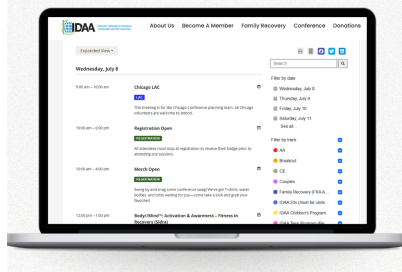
IDAA

About Us Become A Member Family Recovery Conference Donations

Expanded View

Search

Wednesday, July 8

Filter by date

Wednesday, July 8

Thursday, July 9

Friday, July 10

Saturday, July 11

See all...

9:00 am – 10:00 am

Chicago LAC

LAC

This meeting is for the Chicago Conference planning team. All Chicago volunteers are welcome to attend.

10:00 am – 6:00 pm

Registration Open

REGISTRATION

All attendees must stop at registration to receive their badge prior to attending any sessions.

10:00 am – 4:00 pm

Merch Open

REGISTRATION

Swing by and bring some conference swag! We've got T-shirts, water bottles, and totes waiting for you—come take a look and grab your favorites!

12:00 pm – 1:00 pm

Body/Mind™: Activation & Awareness – Fitness in Recovery (Sidra)

Filter by track

AA

Breakout

CE

Couples

Family Recovery (F.R.A...

IDAA 20s (must be unde...

IDAA Children's Program

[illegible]